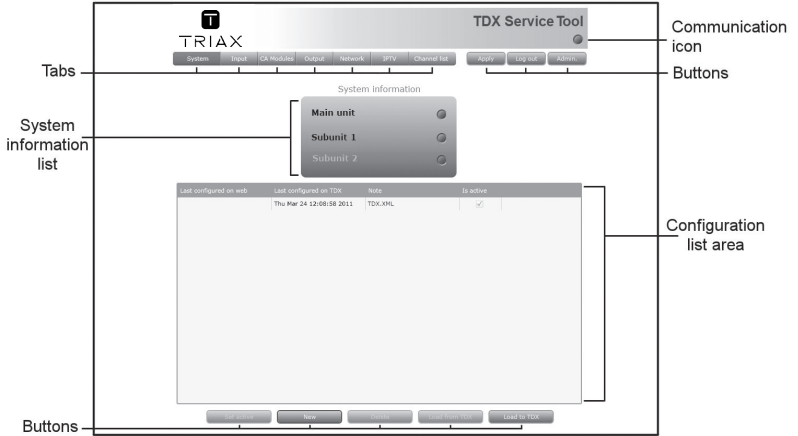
TRIAX

TDX Service Tool

Communication icon

Tabs

System | Input | CA Modules | Output | Network | IPTV | Channel list

Apply | Log out | Admin

Buttons

System information

System information list

Main unit

Subunit 1

Subunit 2

| Last configured on web | Last configured on TDX | Note | Is active |
|---|---|---|---|
| | Thu Mar 24 12:08:58 2011 | TDX.XML | ✓ |

Configuration list area

Buttons

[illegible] | New | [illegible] | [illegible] | Load to TDX